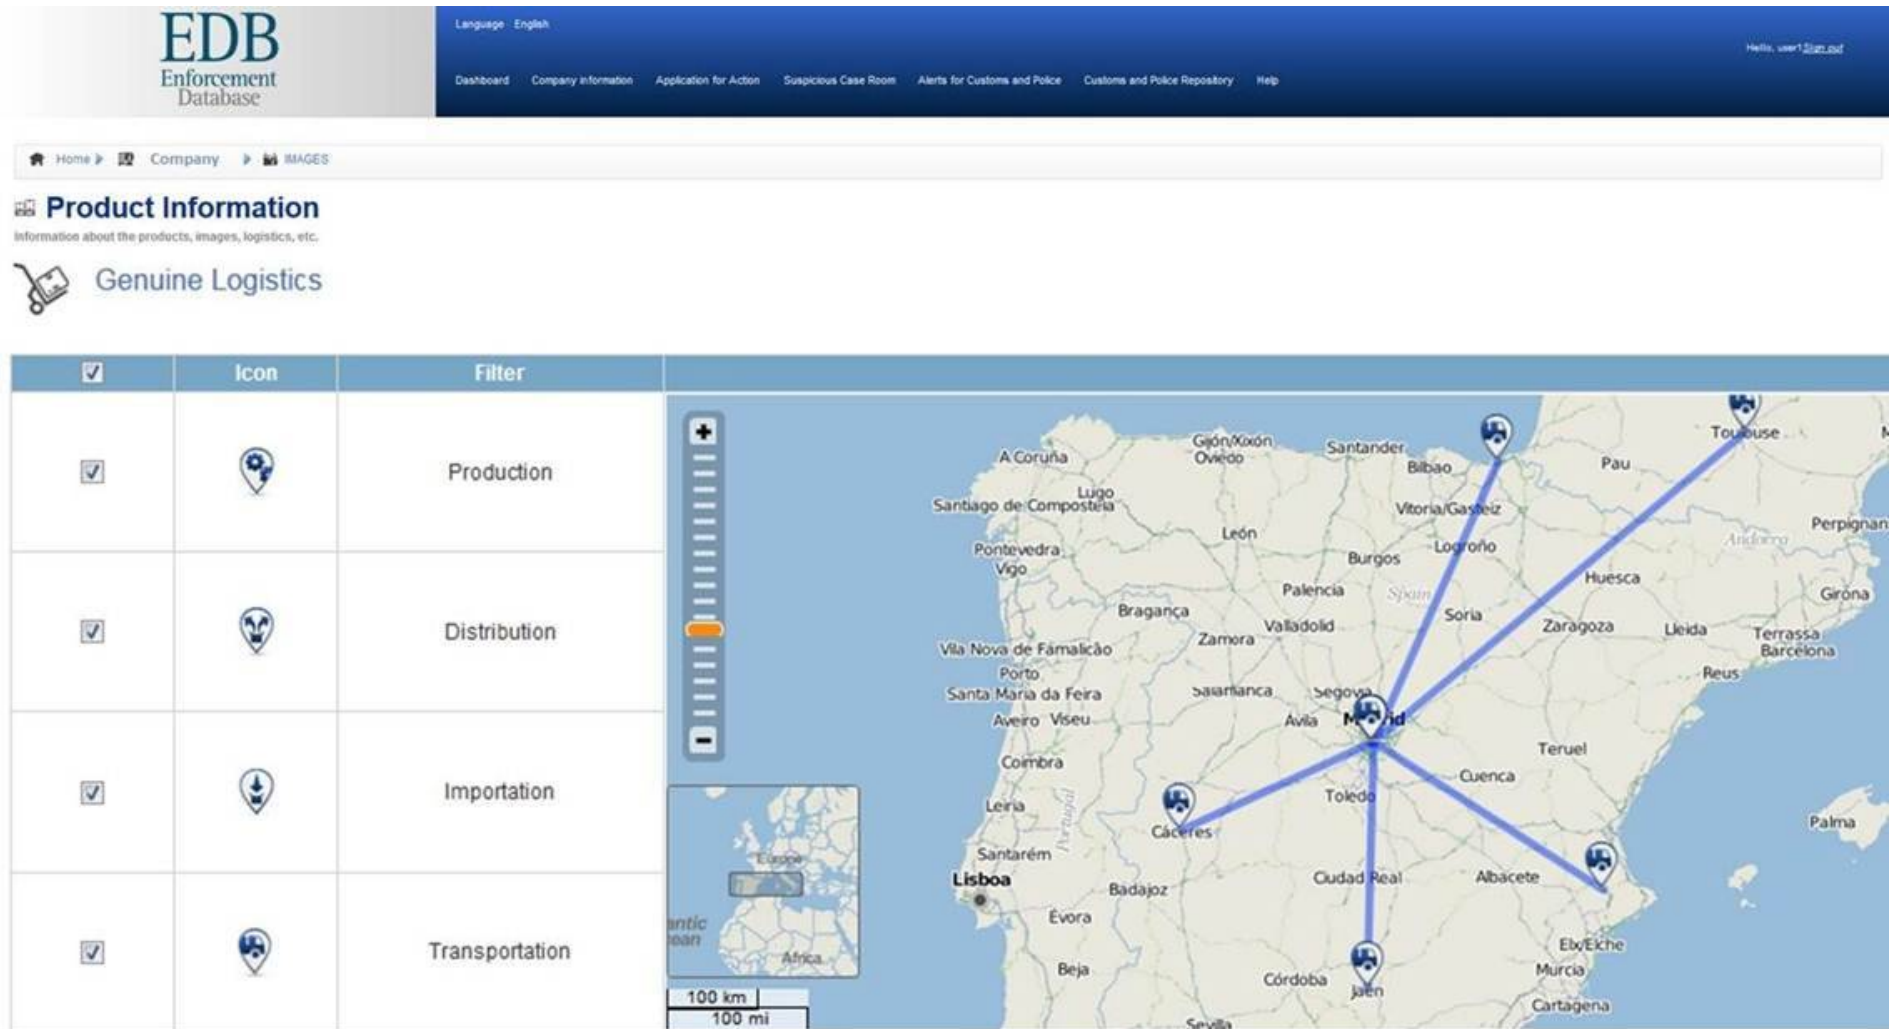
EDB
Enforcement
Database

Language English

Dashboard Company information Application for Action Suspicious Case Room Alerts for Customs and Police Customs and Police Repository Help

Hello, user1 Sign out

Home Company IMAGES

Product Information
Information about the products, images, logistics, etc.

Genuine Logistics

| ☑ | Icon | Filter |
|---|---|---|
| ☑ | | Production |
| ☑ | | Distribution |
| ☑ | | Importation |
| ☑ | | Transportation |

A Coruña
Gijón/Xixón
Oviedo
Santander
Bilbao
Toulouse
Pau
Lugo
Santiago de Compostela
Vitoria/Gasteiz
Perpignan
León
Andorra
Pontevedra
Vigo
Logroño
Burgos
Huesca
Palencia
Spain
Girona
Bragança
Soria
Valladolid
Zaragoza
Lleida
Zamora
Terrassa
Barcelona
Vila Nova de Famalicão
Porto
Reus
Santa Maria da Feira
Salamanca
Segovia
Aveiro
Viseu
Avila
Madrid
Teruel
Coimbra
Cuenca
Leiria
Portugal
Toledo
Palma
Cáceres
Europe
Santarém
Lisboa
Ciudad Real
Albacete
Badajoz
Atlantic
Ocean
Évora
Africa
Elx/Elche
Beja
Murcia
Córdoba
Jaén
Cartagena
100 km
100 mi
Sevilla